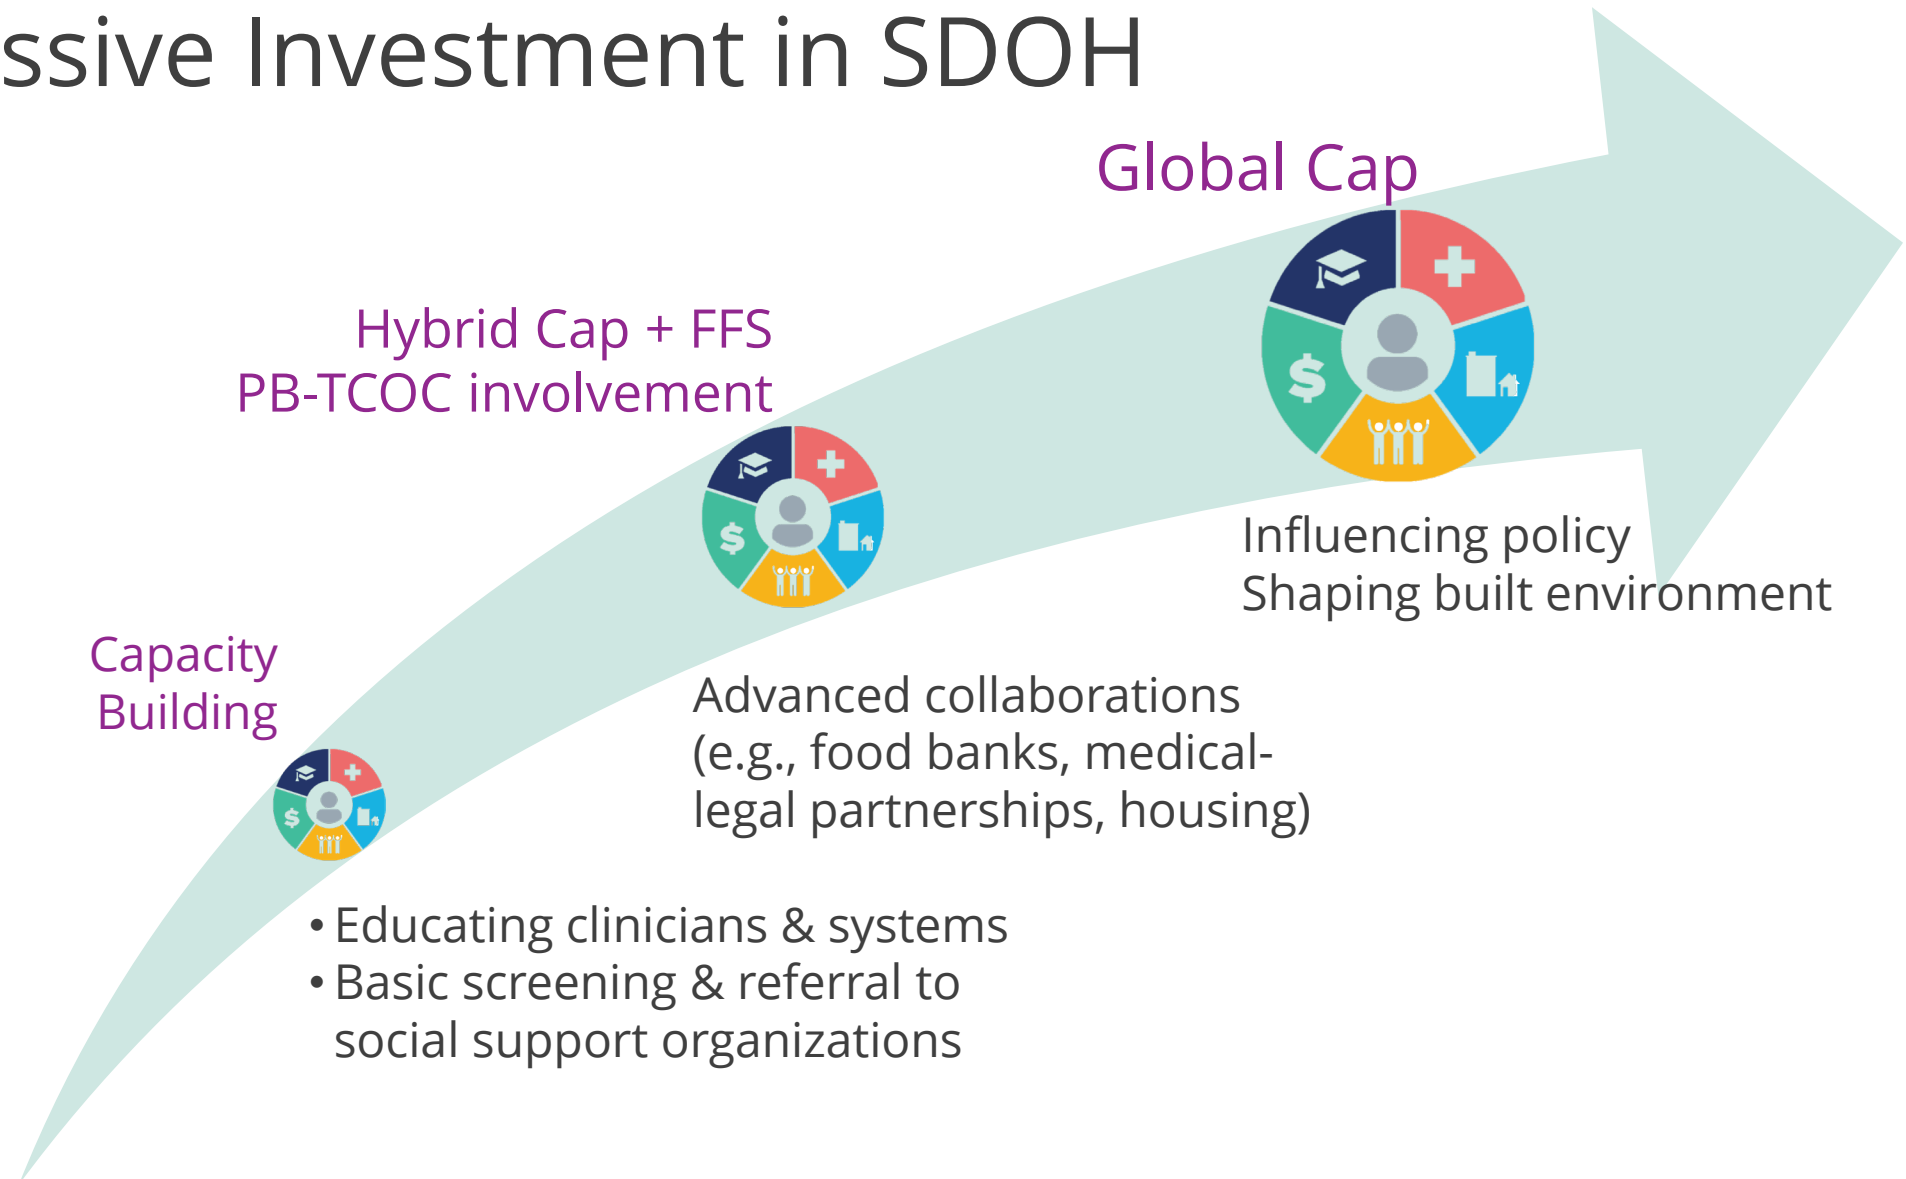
ssive Investment in SDOH

Global Cap

Hybrid Cap + FFS
PB-TCOC involvement

Influencing policy
Shaping built environment

Capacity Building

Advanced collaborations (e.g., food banks, medical-legal partnerships, housing)

• Educating clinicians & systems
• Basic screening & referral to social support organizations